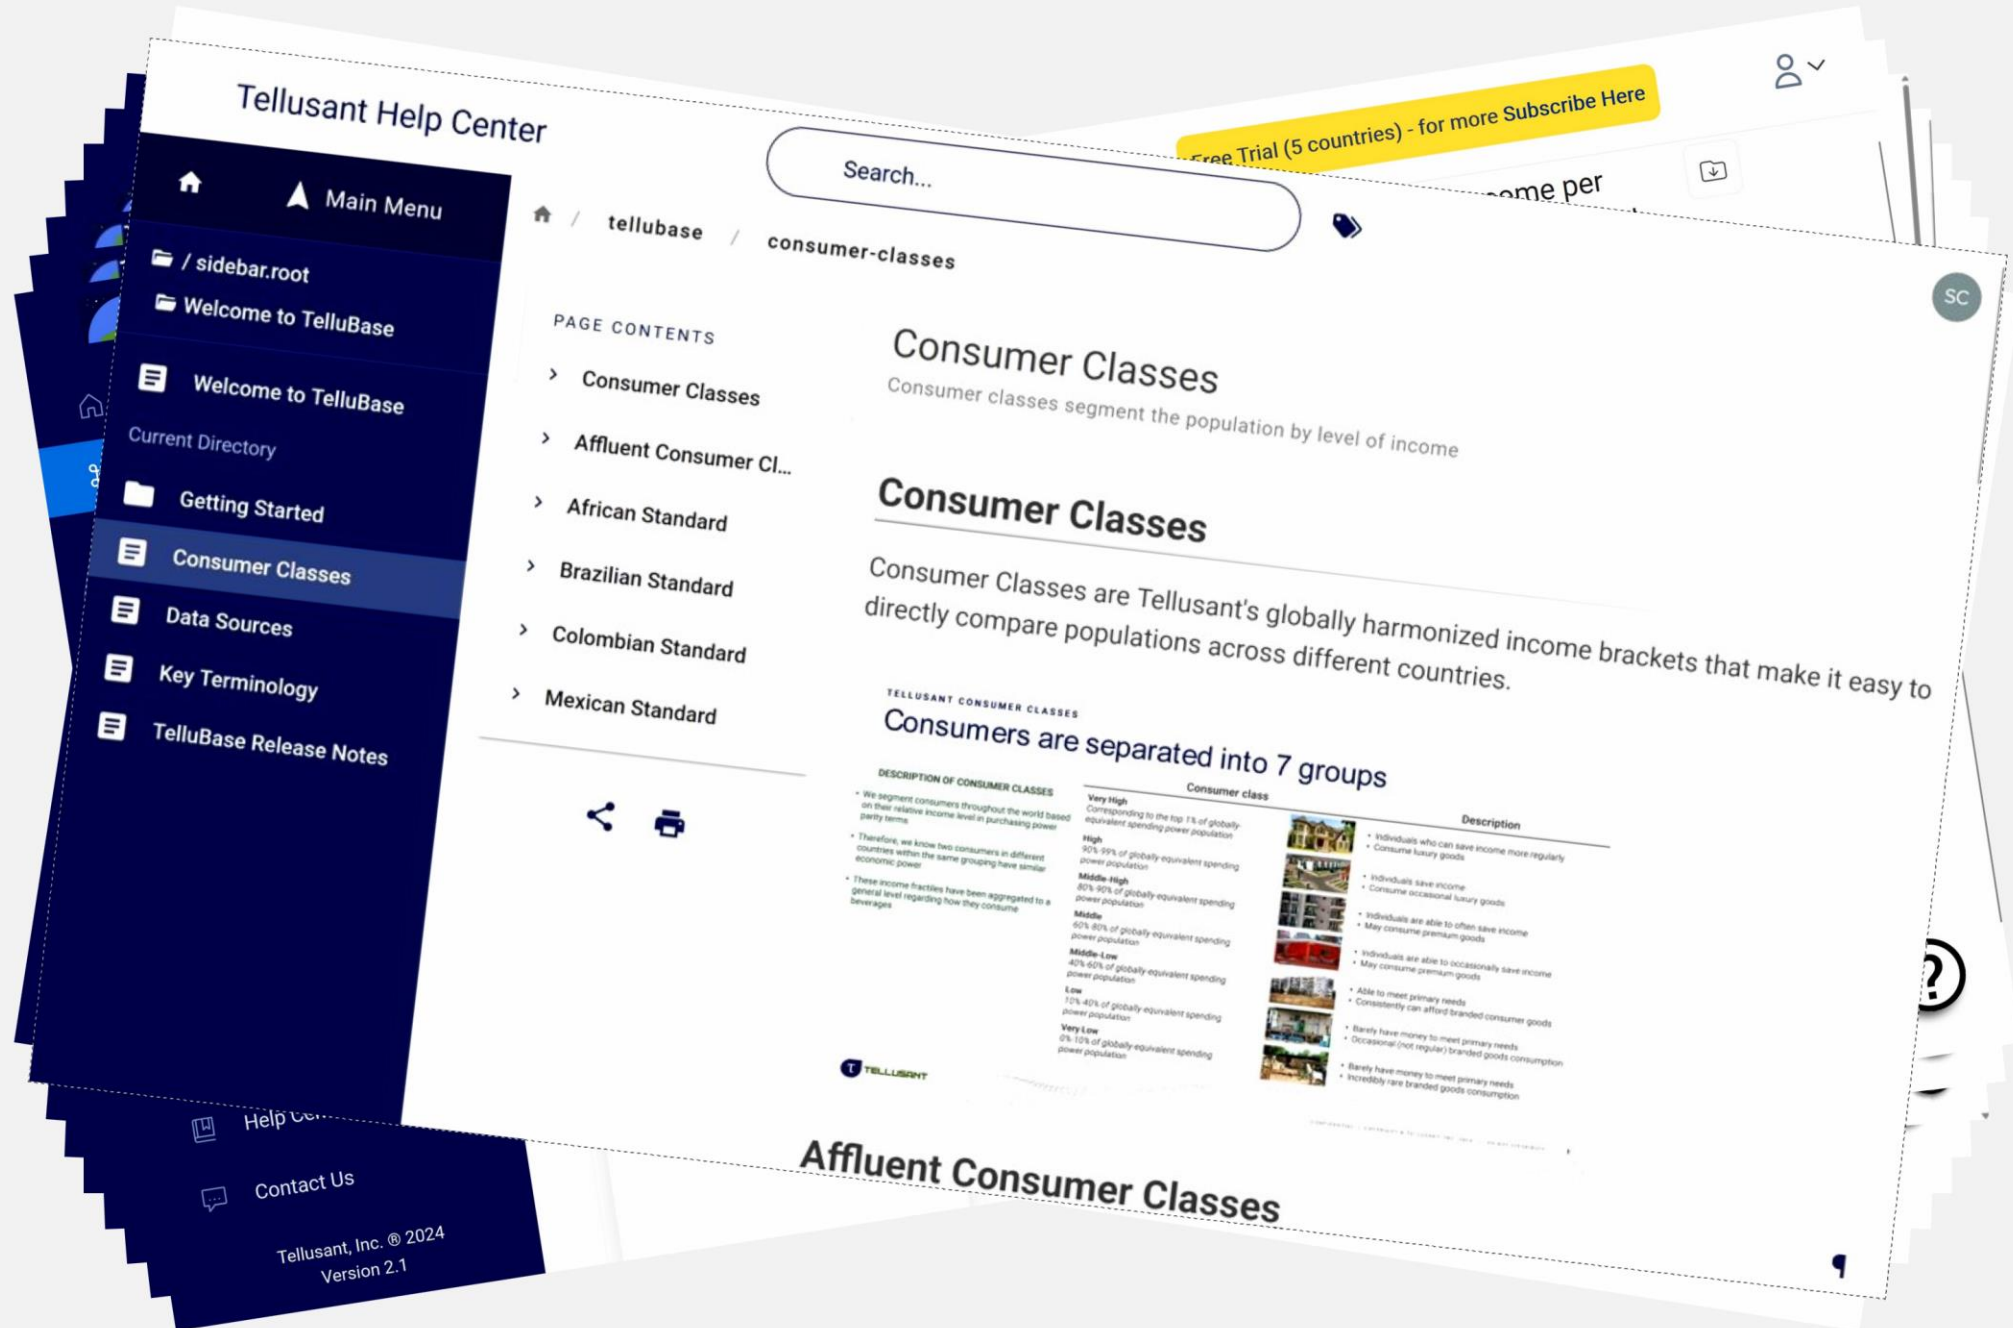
Tellusant Help Center

Search...

Free Trial (5 countries) - for more Subscribe Here

...ome per

Main Menu

/ sidebar.root
Welcome to TelluBase

Welcome to TelluBase
Current Directory
Getting Started
Consumer Classes
Data Sources
Key Terminology
TelluBase Release Notes

Help Ce...
Contact Us
Tellusant, Inc. ® 2024
Version 2.1

tellubase / consumer-classes

SC

PAGE CONTENTS
Consumer Classes
Affluent Consumer Cl...
African Standard
Brazilian Standard
Colombian Standard
Mexican Standard

Consumer Classes
Consumer classes segment the population by level of income

Consumer Classes

Consumer Classes are Tellusant's globally harmonized income brackets that make it easy to directly compare populations across different countries.

TELLUSANT CONSUMER CLASSES
Consumers are separated into 7 groups

DESCRIPTION OF CONSUMER CLASSES
• We segment consumers throughout the world based on their relative income level in purchasing power parity terms
• Therefore, we know two consumers in different countries within the same grouping have similar economic power
• These income fractiles have been aggregated to a general level regarding how they consume beverages

| Consumer class | Description |
|---|---|
| Very High Corresponding to the top 1% of globally equivalent spending power population | • Individuals who can save income more regularly • Consume luxury goods |
| High 90%-99% of globally equivalent spending power population | • Individuals save income • Consume occasional luxury goods |
| Middle-High 80%-90% of globally equivalent spending power population | • Individuals are able to often save income • May consume premium goods |
| Middle 60%-80% of globally equivalent spending power population | • Individuals are able to occasionally save income • May consume premium goods |
| Middle-Low 40%-60% of globally equivalent spending power population | • Able to meet primary needs • Consistently can afford branded consumer goods |
| Low 10%-40% of globally equivalent spending power population | • Barely have money to meet primary needs • Occasional (not regular) branded goods consumption |
| Very Low 0%-10% of globally equivalent spending power population | • Barely have money to meet primary needs • Incredibly rare branded goods consumption |

TELLUSANT

Affluent Consumer Classes